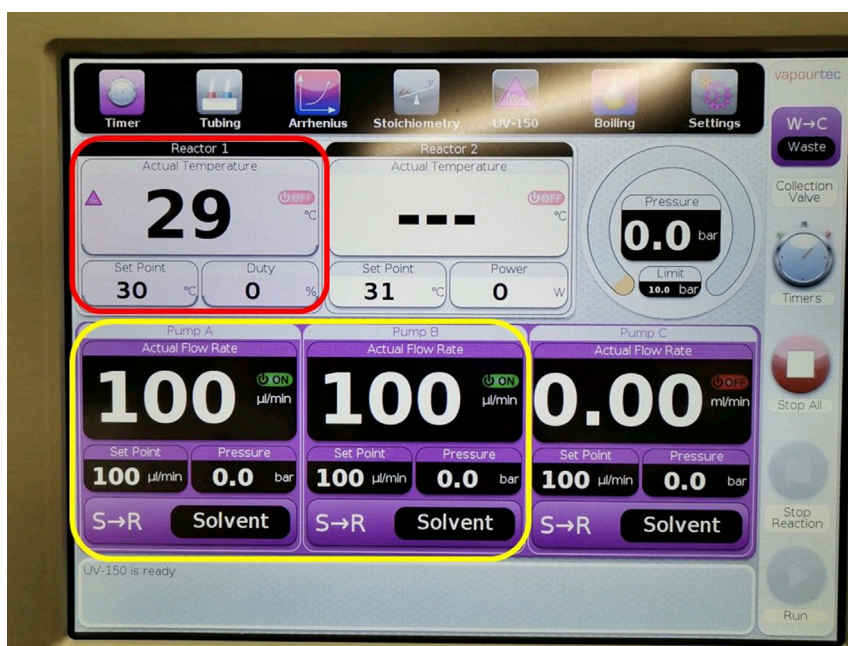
Timer Tubing Arrhenius Stoichiometry UV-150 Boiling Settings

vapourtec

Reactor 1
Actual Temperature
29
OFF
°C
Set Point
30 °C
Duty
0 %

Reactor 2
Actual Temperature
---
OFF
°C
Set Point
31 °C
Power
0 W

Pressure
0.0 bar
Limit
10.0 bar

W→C
Waste
Collection Valve
Timers

Pump A
Actual Flow Rate
100
ON
µl/min
Set Point
100 µl/min
Pressure
0.0 bar
S→R Solvent

Pump B
Actual Flow Rate
100
ON
µl/min
Set Point
100 µl/min
Pressure
0.0 bar
S→R Solvent

Pump C
Actual Flow Rate
0.00
OFF
ml/min
Set Point
100 µl/min
Pressure
0.0 bar
S→R Solvent

Stop All
Stop Reaction
Run

UV-150 is ready